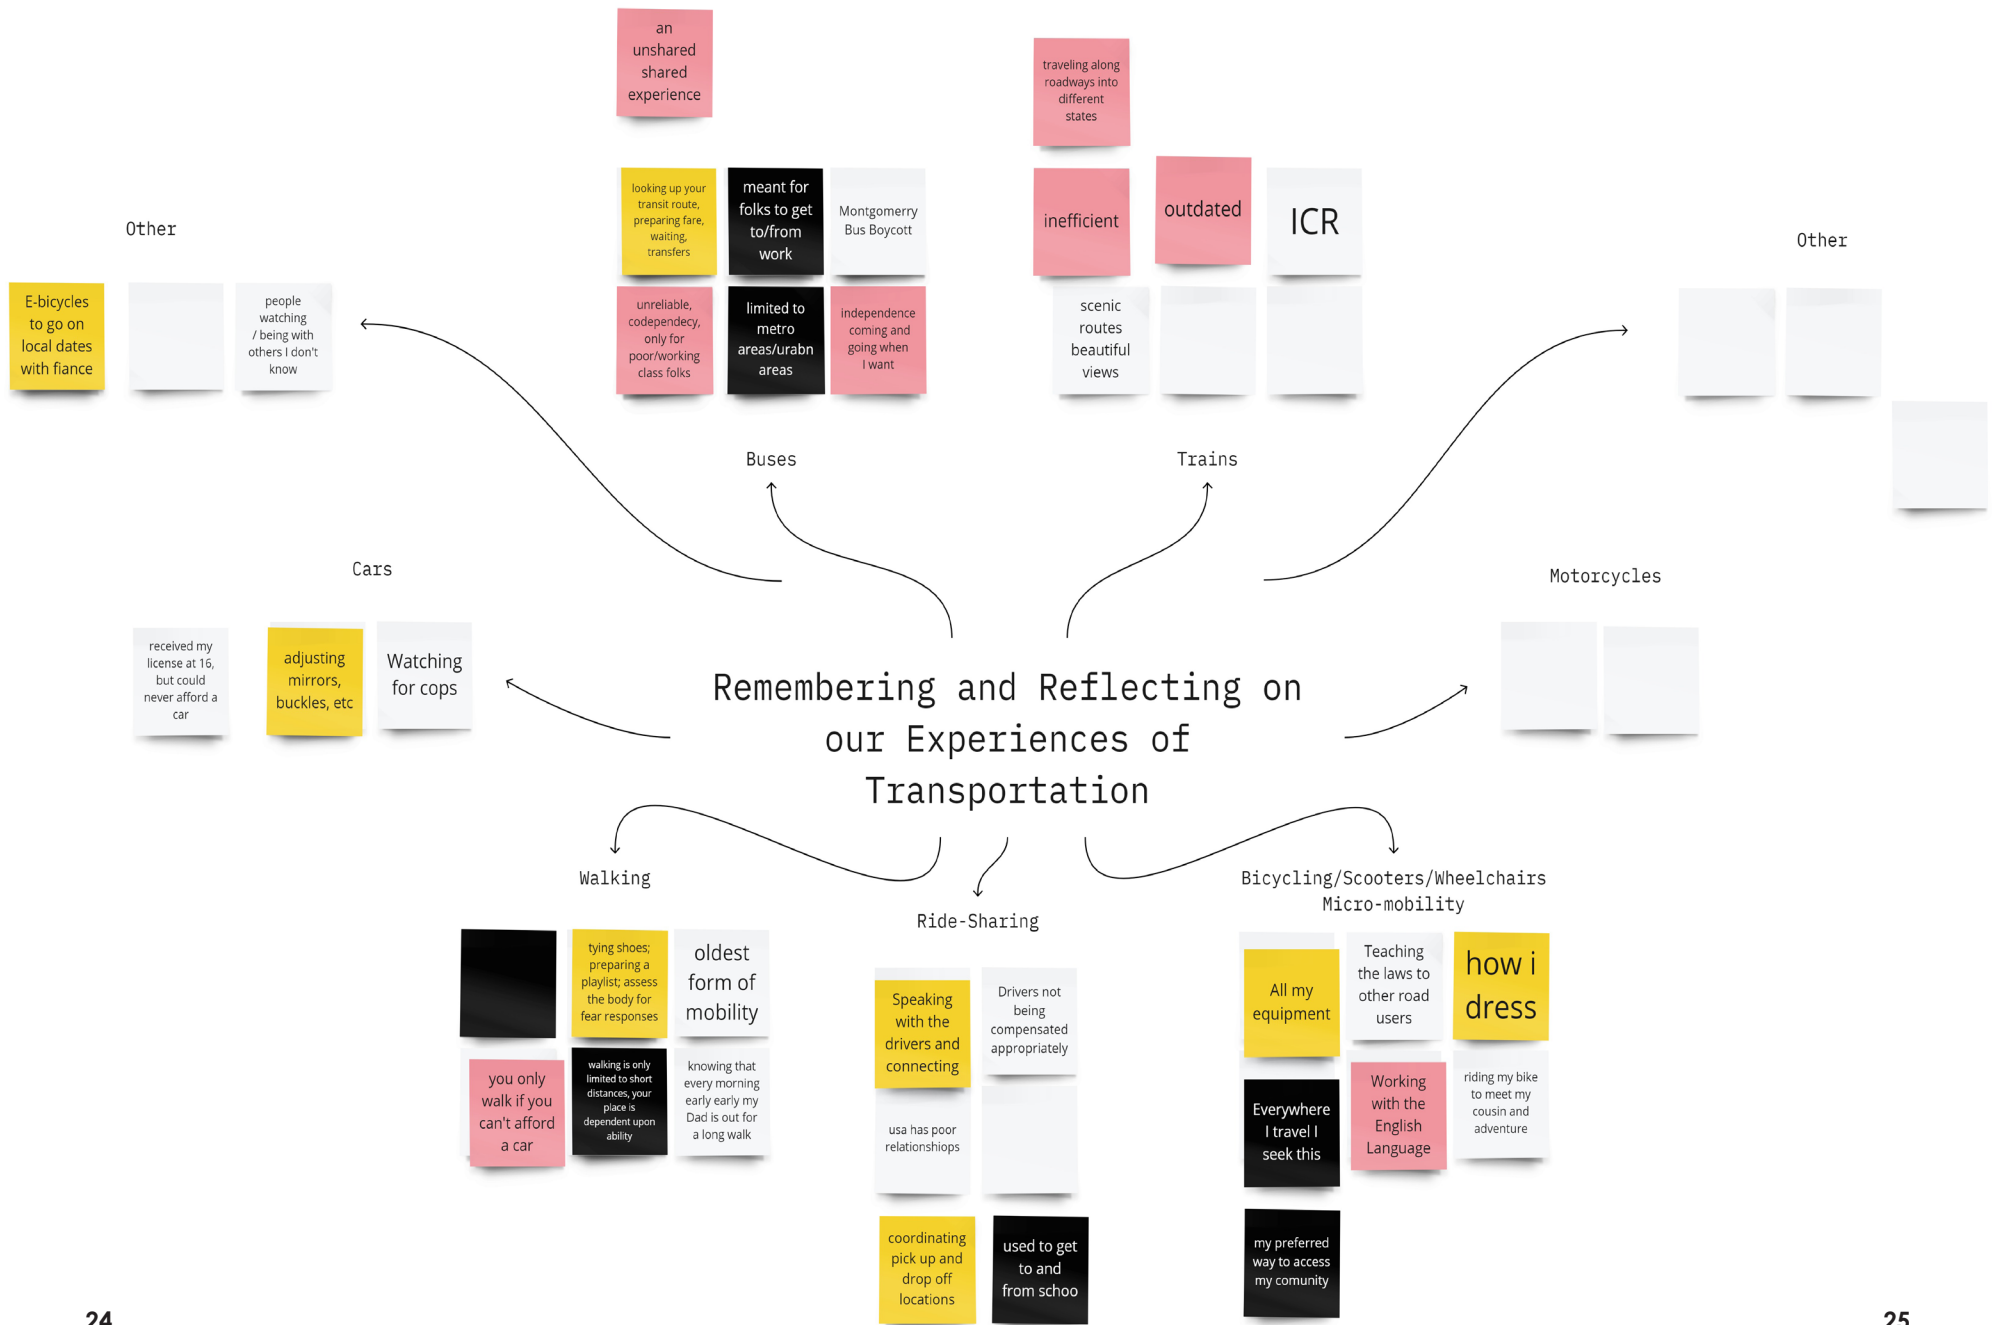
an unshared shared experience

traveling along roadways into different states

Other

looking up your transit route, preparing fare, waiting, transfers

meant for folks to get to/from work

Montgomerry Bus Boycott

inefficient

outdated

ICR

Other

E-bicycles to go on local dates with fiance

people watching / being with others I don't know

unreliable, codependecy, only for poor/working class folks

limited to metro areas/urabn areas

independence coming and going when I want

scenic routes beautiful views

Buses

Trains

Cars

Motorcycles

received my license at 16, but could never afford a car

adjusting mirrors, buckles, etc

Watching for cops

Remembering and Reflecting on our Experiences of Transportation

Walking

Ride-Sharing

Bicycling/Scooters/Wheelchairs Micro-mobility

tying shoes; preparing a playlist; assess the body for fear responses

oldest form of mobility

Speaking with the drivers and connecting

Drivers not being compensated appropriately

All my equipment

Teaching the laws to other road users

how i dress

you only walk if you can't afford a car

walking is only limited to short distances, your place is dependent upon ability

knowing that every morning early early my Dad is out for a long walk

usa has poor relationshiops

Everywhere I travel I seek this

Working with the English Language

riding my bike to meet my cousin and adventure

coordinating pick up and drop off locations

used to get to and from schoo

my preferred way to access my comunity

24

25